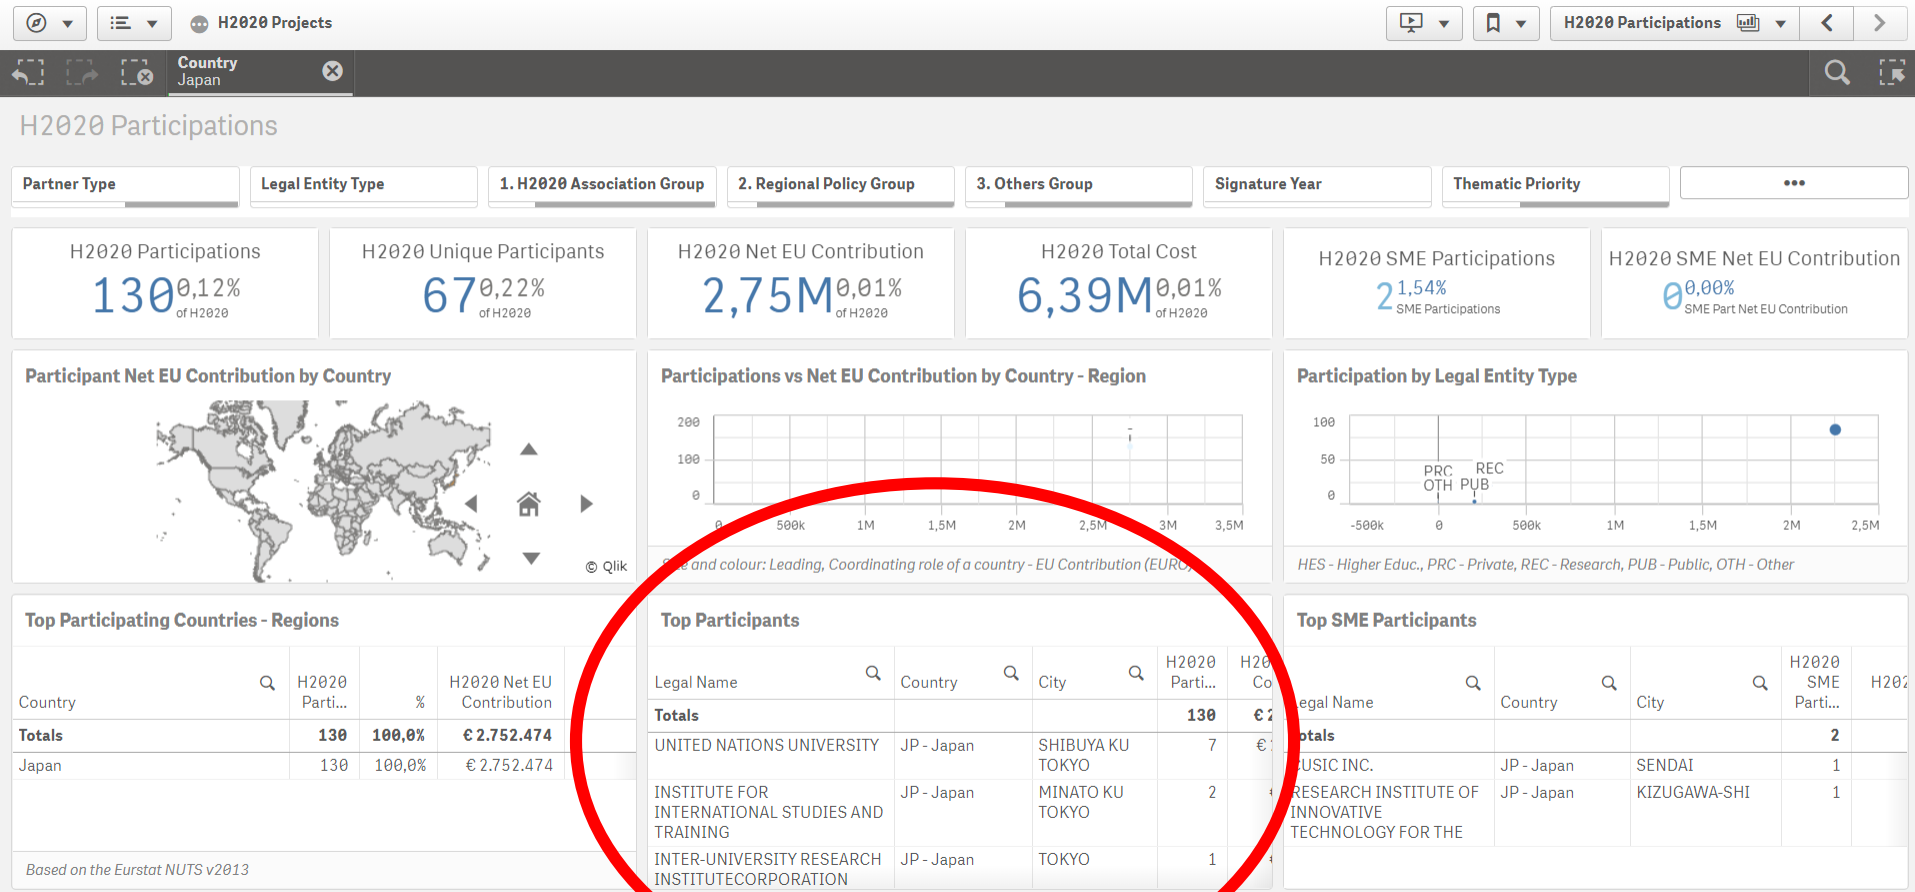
H2020 Projects

H2020 Participations

Country
Japan

H2020 Participations

Partner Type | Legal Entity Type | 1. H2020 Association Group | 2. Regional Policy Group | 3. Others Group | Signature Year | Thematic Priority | •••

H2020 Participations
130 0,12% of H2020

H2020 Unique Participants
67 0,22% of H2020

H2020 Net EU Contribution
2,75M 0,01% of H2020

H2020 Total Cost
6,39M 0,01% of H2020

H2020 SME Participations
2 1,54% SME Participations

H2020 SME Net EU Contribution
0 0,00% SME Part Net EU Contribution

Participant Net EU Contribution by Country

© Qlik

Participations vs Net EU Contribution by Country - Region

200
100
0
0 500k 1M 1,5M 2M 2,5M 3M 3,5M

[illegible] and colour: Leading, Coordinating role of a country - EU Contribution (EURO)

Participation by Legal Entity Type

100
50
0
PRC REC
OTH PUB
-500k 0 500k 1M 1,5M 2M 2,5M

HES - Higher Educ., PRC - Private, REC - Research, PUB - Public, OTH - Other

Top Participating Countries - Regions

| Country | H2020 Parti... | % | H2020 Net EU Contribution |
|---|---|---|---|
| Totals | 130 | 100,0% | € 2.752.474 |
| Japan | 130 | 100,0% | € 2.752.474 |

Based on the Eurostat NUTS v2013

Top Participants

| Legal Name | Country | City | H2020 Parti... | H20 Co |
|---|---|---|---|---|
| Totals | | | 130 | € 2 |
| UNITED NATIONS UNIVERSITY | JP - Japan | SHIBUYA KU TOKYO | 7 | € |
| INSTITUTE FOR INTERNATIONAL STUDIES AND TRAINING | JP - Japan | MINATO KU TOKYO | 2 | |
| INTER-UNIVERSITY RESEARCH INSTITUTECORPORATION | JP - Japan | TOKYO | 1 | |

Top SME Participants

| egal Name | Country | City | H2020 SME Parti... | H202 |
|---|---|---|---|---|
| otals | | | 2 | |
| USIC INC. | JP - Japan | SENDAI | 1 | |
| RESEARCH INSTITUTE OF INNOVATIVE TECHNOLOGY FOR THE | JP - Japan | KIZUGAWA-SHI | 1 | |